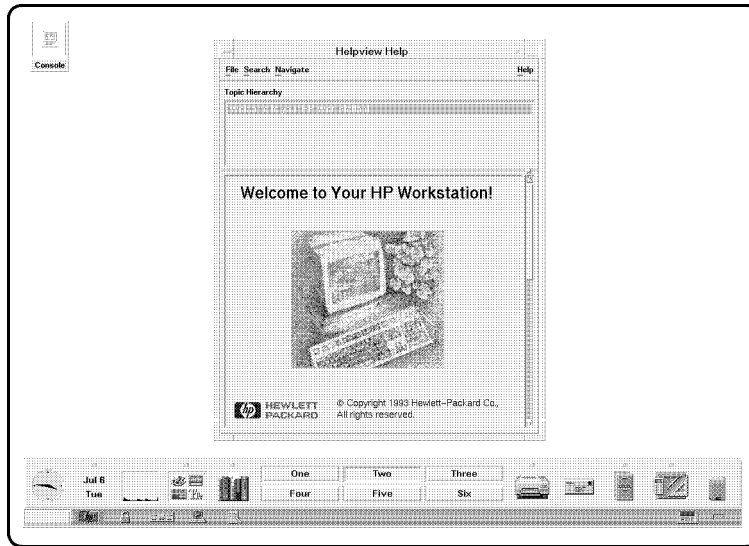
Console

Helpview Help

File Search Navigate Help

Topic Hierarchy

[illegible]

Welcome to Your HP Workstation!

HEWLETT PACKARD

© Copyright 1993 Hewlett-Packard Co. All rights reserved.

Jul 6 Tue

One Two Three
Four Five Six